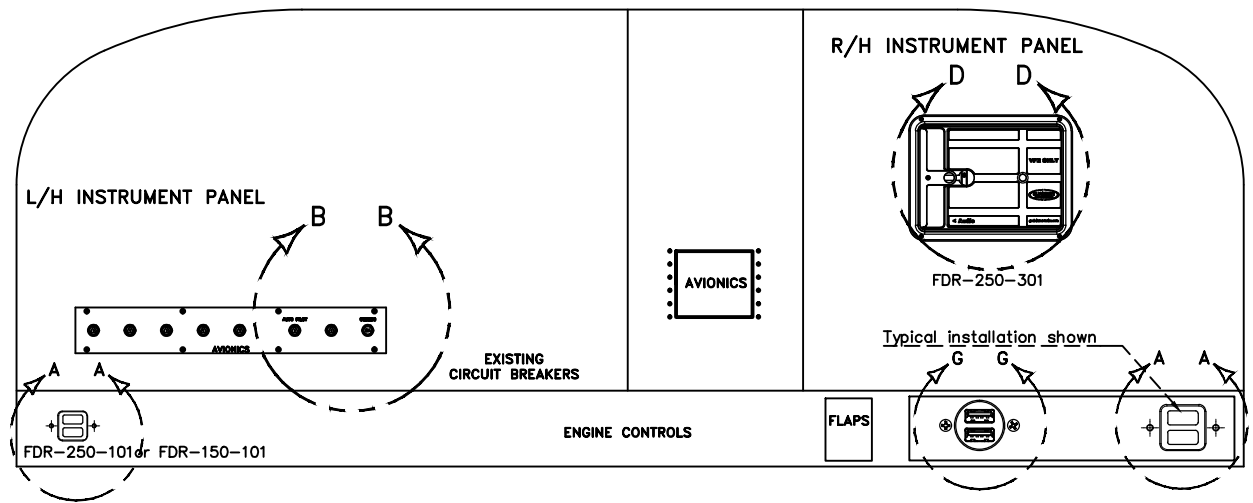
R/H INSTRUMENT PANEL

D D

FDR–250–301

L/H INSTRUMENT PANEL

B B

AVIONICS

AVIONICS

EXISTING CIRCUIT BREAKERS

Typical installation shown

A A

G G

A A

FDR–250–101 or FDR–150–101

ENGINE CONTROLS

FLAPS